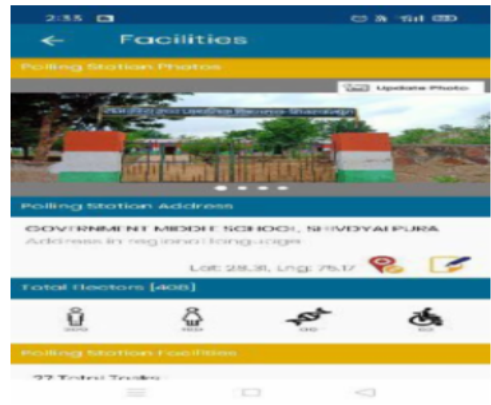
2:55

Facilities

Polling Station Photos

Update Photo

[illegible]

Polling Station Address

GOVERNMENT MIDDLE SCHOOL, SHIVDYALPURA

Address in regional language

Lat: 28.31, Lng: 75.17

Total Electors [408]

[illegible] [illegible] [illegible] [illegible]

Polling Station Facilities

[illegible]